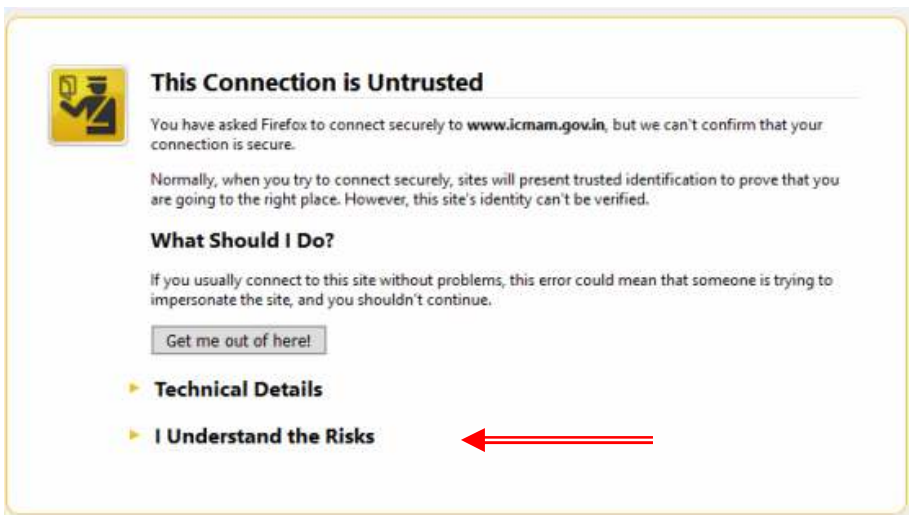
This Connection is Untrusted

You have asked Firefox to connect securely to **www.icmam.gov.in**, but we can't confirm that your connection is secure.

Normally, when you try to connect securely, sites will present trusted identification to prove that you are going to the right place. However, this site's identity can't be verified.

What Should I Do?

If you usually connect to this site without problems, this error could mean that someone is trying to impersonate the site, and you shouldn't continue.

Get me out of here!

Technical Details

I Understand the Risks